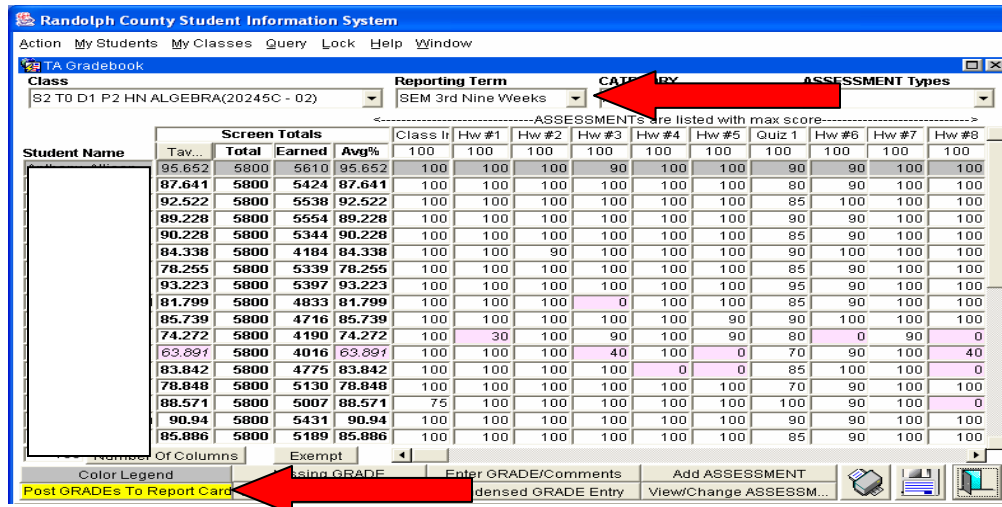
Randolph County Student Information System

Action My Students My Classes Query Lock Help Window

TA Gradebook

Class
S2 T0 D1 P2 HN ALGEBRA(20245C - 02)

Reporting Term
SEM 3rd Nine Weeks

CAT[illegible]RY

AS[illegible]SMENT Types

<------------------------------ASSESSMENTs are listed with max score------------------------------>

| Student Name | Tav... | Total | Earned | Avg% | Class Ir | Hw #1 | Hw #2 | Hw #3 | Hw #4 | Hw #5 | Quiz 1 | Hw #6 | Hw #7 | Hw #8 |
|---|---|---|---|---|---|---|---|---|---|---|---|---|---|---|
| | | | | | 100 | 100 | 100 | 100 | 100 | 100 | 100 | 100 | 100 | 100 |
| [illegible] | 95.652 | 5800 | 5610 | 95.652 | 100 | 100 | 100 | 90 | 100 | 100 | 90 | 90 | 100 | 100 |
| | 87.641 | 5800 | 5424 | 87.641 | 100 | 100 | 100 | 100 | 100 | 100 | 80 | 90 | 100 | 100 |
| | 92.522 | 5800 | 5538 | 92.522 | 100 | 100 | 100 | 100 | 100 | 100 | 85 | 100 | 100 | 100 |
| | 89.228 | 5800 | 5554 | 89.228 | 100 | 100 | 100 | 100 | 100 | 100 | 90 | 90 | 100 | 100 |
| | 90.228 | 5800 | 5344 | 90.228 | 100 | 100 | 100 | 100 | 100 | 100 | 85 | 90 | 100 | 100 |
| | 84.338 | 5800 | 4184 | 84.338 | 100 | 100 | 90 | 100 | 100 | 100 | 90 | 100 | 100 | 100 |
| | 78.255 | 5800 | 5339 | 78.255 | 100 | 100 | 100 | 100 | 100 | 100 | 85 | 90 | 100 | 100 |
| | 93.223 | 5800 | 5397 | 93.223 | 100 | 100 | 100 | 100 | 100 | 100 | 95 | 90 | 100 | 100 |
| | 81.799 | 5800 | 4833 | 81.799 | 100 | 100 | 100 | 0 | 100 | 100 | 85 | 90 | 100 | 100 |
| | 85.739 | 5800 | 4716 | 85.739 | 100 | 100 | 100 | 100 | 100 | 90 | 90 | 100 | 100 | 100 |
| | 74.272 | 5800 | 4190 | 74.272 | 100 | 30 | 100 | 90 | 100 | 90 | 80 | 0 | 90 | 0 |
| | 63.891 | 5800 | 4016 | 63.891 | 100 | 100 | 100 | 40 | 100 | 0 | 70 | 90 | 100 | 40 |
| | 83.842 | 5800 | 4775 | 83.842 | 100 | 100 | 100 | 100 | 0 | 100 | 85 | 100 | 100 | 0 |
| | 78.848 | 5800 | 5130 | 78.848 | 100 | 100 | 100 | 100 | 100 | 100 | 70 | 90 | 100 | 100 |
| | 88.571 | 5800 | 5007 | 88.571 | 75 | 100 | 100 | 100 | 100 | 100 | 100 | 90 | 100 | 0 |
| | 90.94 | 5800 | 5431 | 90.94 | 100 | 100 | 100 | 100 | 100 | 100 | 90 | 90 | 100 | 100 |
| | 85.886 | 5800 | 5189 | 85.886 | 100 | 100 | 100 | 100 | 100 | 100 | 85 | 90 | 100 | 100 |

Number Of Columns Exempt

Color Legend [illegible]ssing GRADE Enter GRADE/Comments Add ASSESSMENT

Post GRADEs To Report Card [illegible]densed GRADE Entry View/Change ASSESSM...